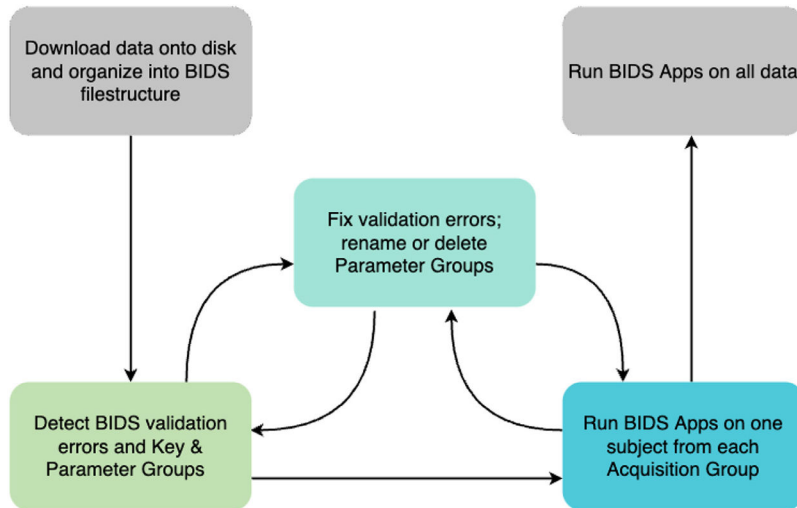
Download data onto disk and organize into BIDS filestructure

Run BIDS Apps on all data

Fix validation errors; rename or delete Parameter Groups

Detect BIDS validation errors and Key & Parameter Groups

Run BIDS Apps on one subject from each Acquisition Group